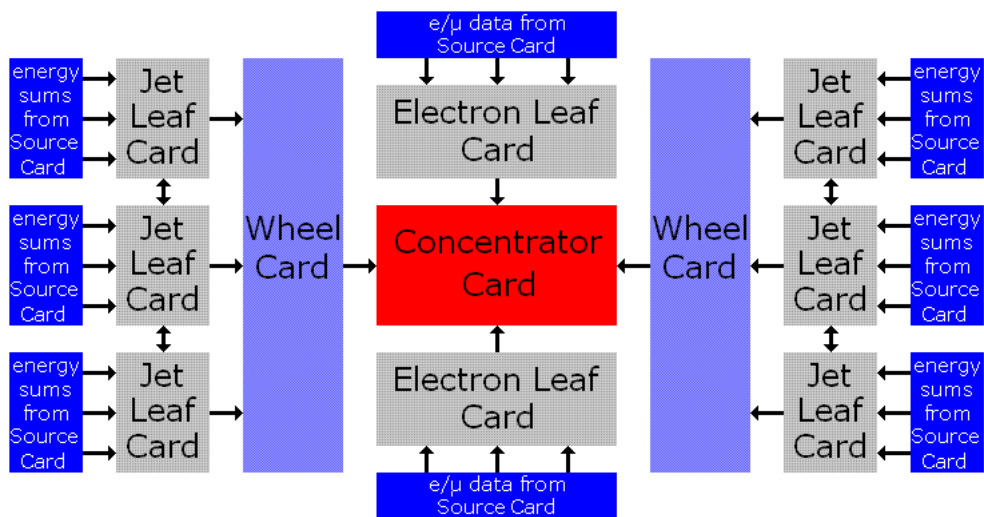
e/μ data from Source Card

energy sums from Source Card

Jet Leaf Card

energy sums from Source Card

Jet Leaf Card

energy sums from Source Card

Jet Leaf Card

Wheel Card

Electron Leaf Card

Concentrator Card

Electron Leaf Card

Wheel Card

Jet Leaf Card

energy sums from Source Card

Jet Leaf Card

energy sums from Source Card

Jet Leaf Card

energy sums from Source Card

e/μ data from Source Card